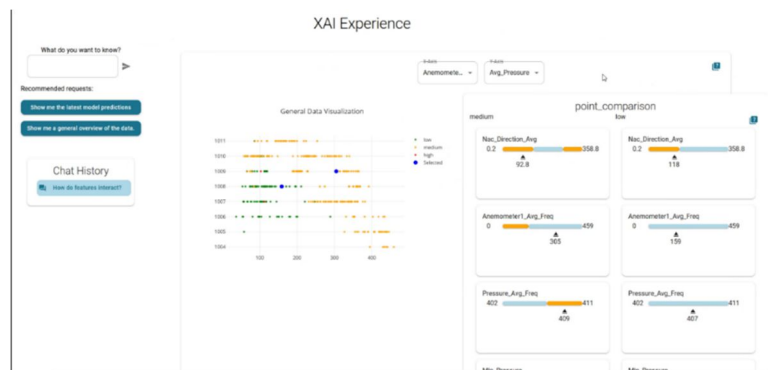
XAI Experience

What do you want to know?

Recommended requests:

Show me the latest model predictions

Show me a general overview of the data.

Chat History

How do features interact?

X-Axis
Anemometer1

Y-Axis
Avg_Pressure

General Data Visualization

1011
1010
1009
1008
1007
1006
1005
1004

100 200 300 400

low
medium
high
Selected

point_comparison

medium

Nac_Direction_Avg
0.2 358.8
92.8

Anemometer1_Avg_Freq
0 459
305

Pressure_Avg_Freq
402 411
409

low

Nac_Direction_Avg
0.2 358.8
118

Anemometer1_Avg_Freq
0 459
159

Pressure_Avg_Freq
402 411
407